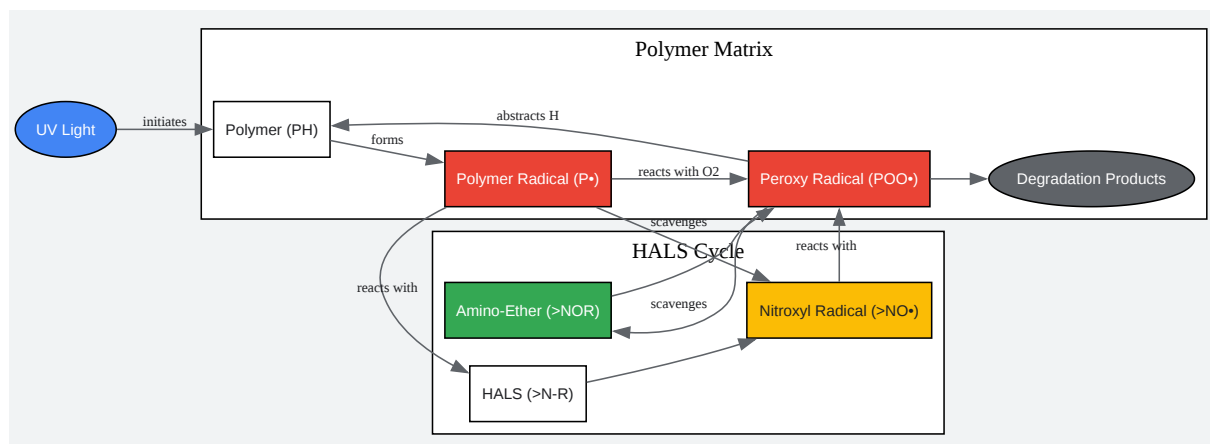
Polymer Matrix

UV Light

initiates

Polymer (PH)

abstracts H

forms

Polymer Radical (P•)

reacts with O2

Peroxy Radical (POO•)

Degradation Products

scavenges

HALS Cycle

reacts with

reacts with

Amino-Ether (>NOR)

scavenges

Nitroxyl Radical (>NO•)

HALS (>N-R)